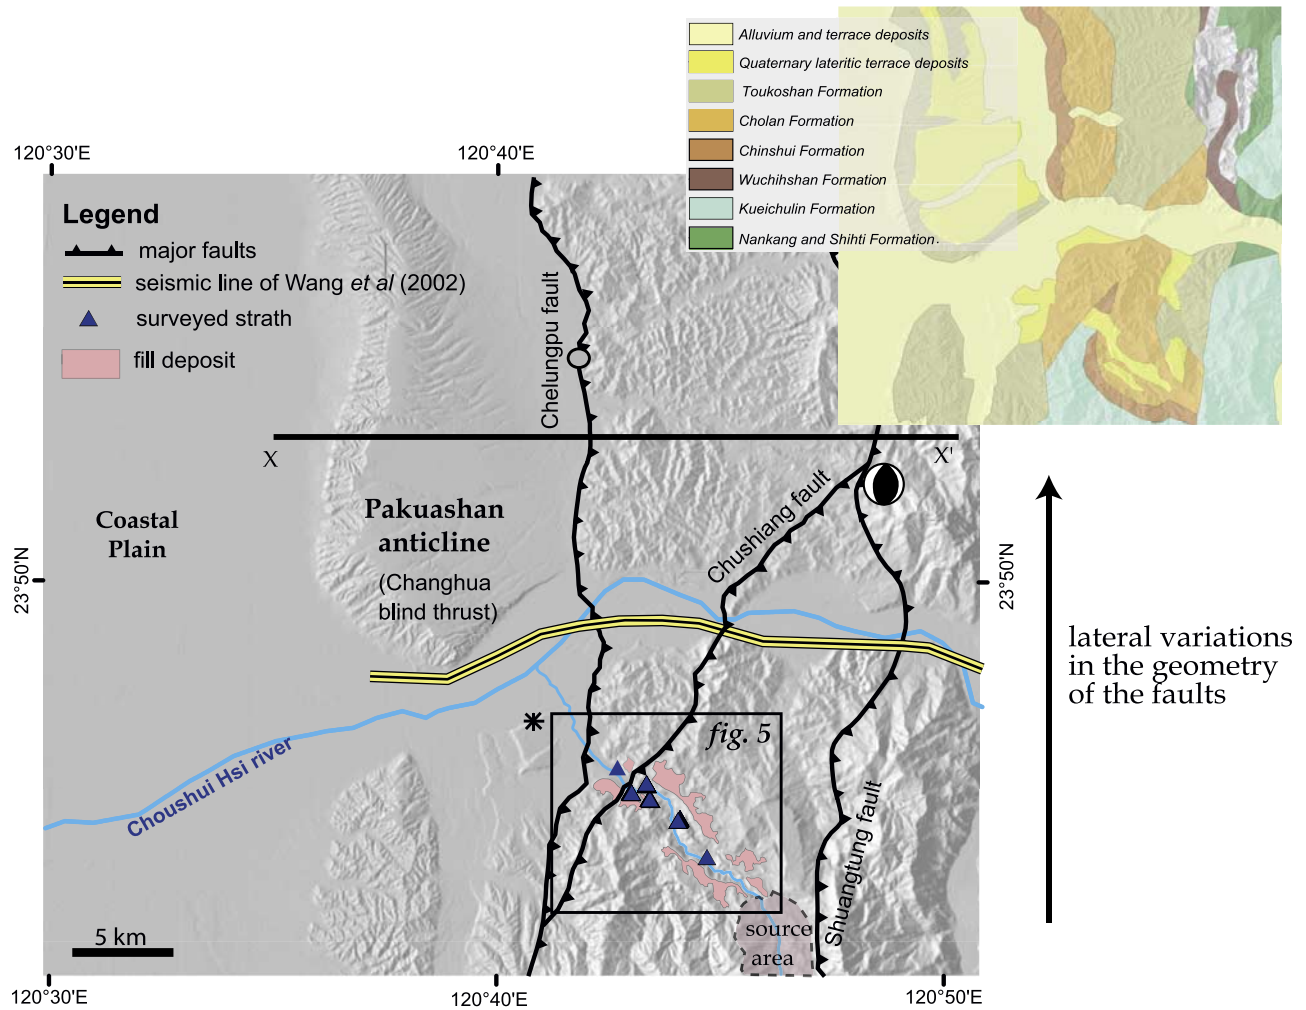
Alluvium and terrace deposits
Quaternary lateritic terrace deposits
Toukoshan Formation
Cholan Formation
Chinshui Formation
Wuchihshan Formation
Kueichulin Formation
Nankang and Shihti Formation

120°30'E
120°40'E

Legend
major faults
seismic line of Wang et al (2002)
surveyed strath
fill deposit

Chelungpu fault
X
X'
Coastal Plain
Pakuashan anticline
(Changhua blind thrust)
Chushiang fault
23°50'N
23°50'N
lateral variations in the geometry of the faults
fig. 5
Choushui Hsi river
Shuangtung fault
source area
5 km
120°30'E
120°40'E
120°50'E